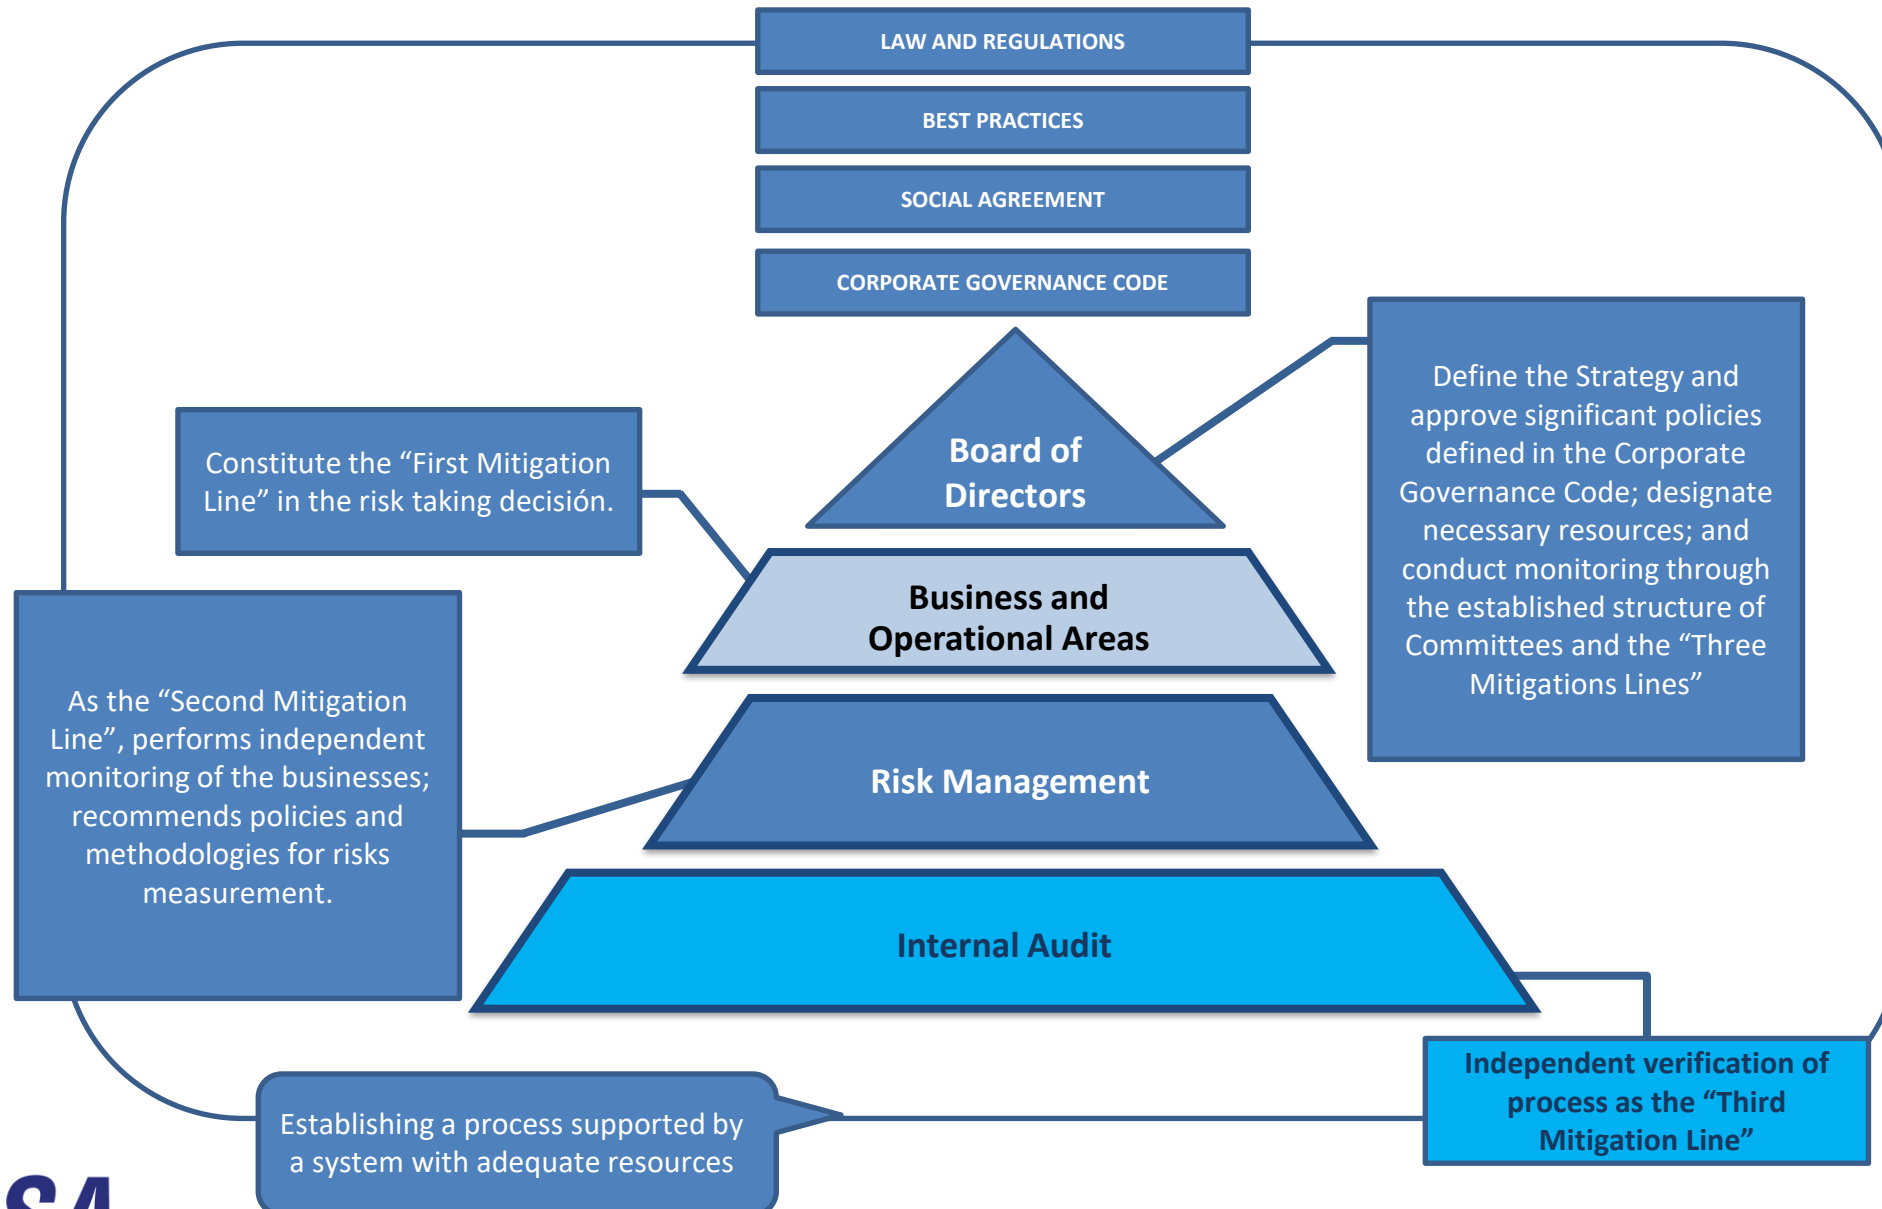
LAW AND REGULATIONS

BEST PRACTICES

SOCIAL AGREEMENT

CORPORATE GOVERNANCE CODE

Constitute the “First Mitigation Line” in the risk taking decisión.

Board of Directors

Define the Strategy and approve significant policies defined in the Corporate Governance Code; designate necessary resources; and conduct monitoring through the established structure of Committees and the “Three Mitigations Lines”

Business and Operational Areas

As the “Second Mitigation Line”, performs independent monitoring of the businesses; recommends policies and methodologies for risks measurement.

Risk Management

Internal Audit

Independent verification of process as the “Third Mitigation Line”

Establishing a process supported by a system with adequate resources

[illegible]